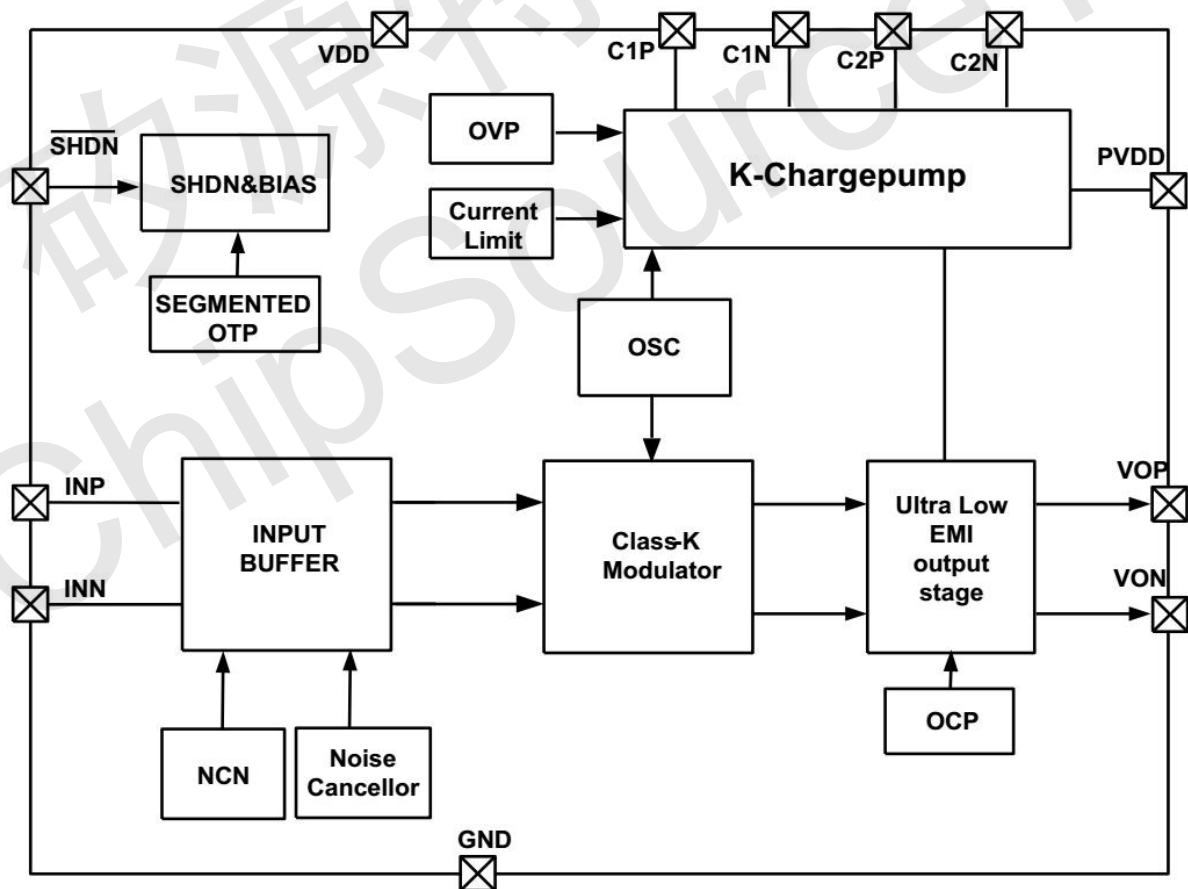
VDD
C1P
C1N
C2P
C2N
$\overline{SHDN}$
SHDN&BIAS
OVP
K-Chargepump
PVDD
Current Limit
SEGMENTED OTP
OSC
INP
INPUT BUFFER
Class-K Modulator
Ultra Low EMI output stage
VOP
INN
VON
OCP
NCN
Noise Cancellor
GND
矽源特
ChipSource